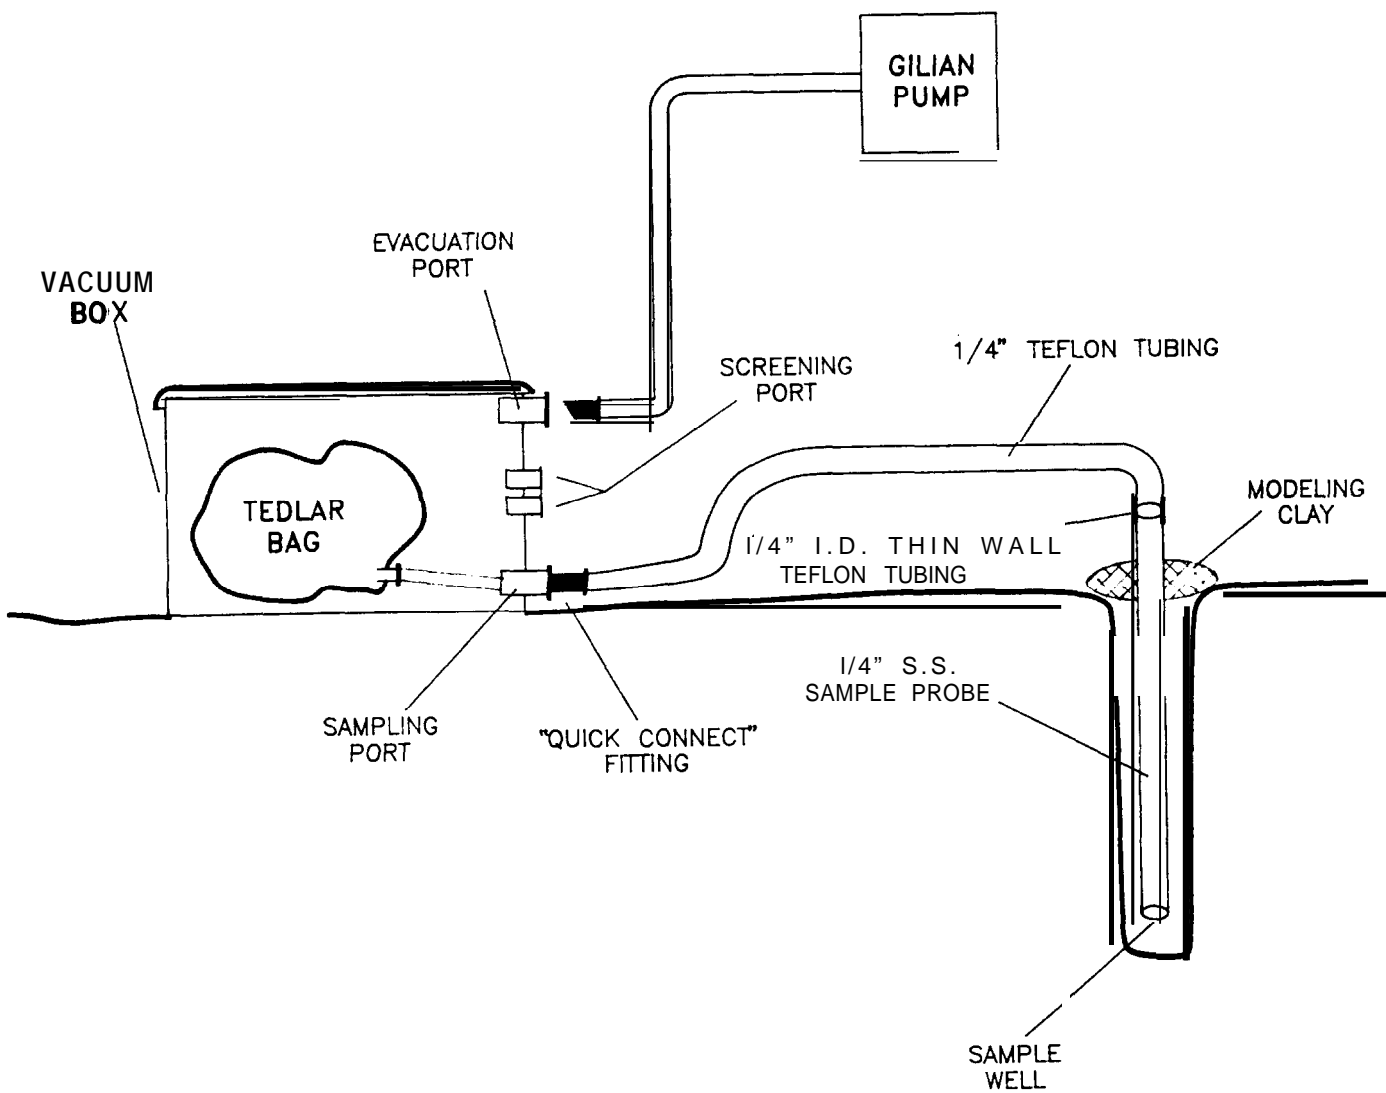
GILIAN PUMP

EVACUATION PORT

VACUUM BOX

SCREENING PORT

1/4" TEFLON TUBING

TEDLAR BAG

MODELING CLAY

I/4" I.D. THIN WALL TEFLON TUBING

I/4" S.S. SAMPLE PROBE

SAMPLING PORT

"QUICK CONNECT" FITTING

SAMPLE WELL